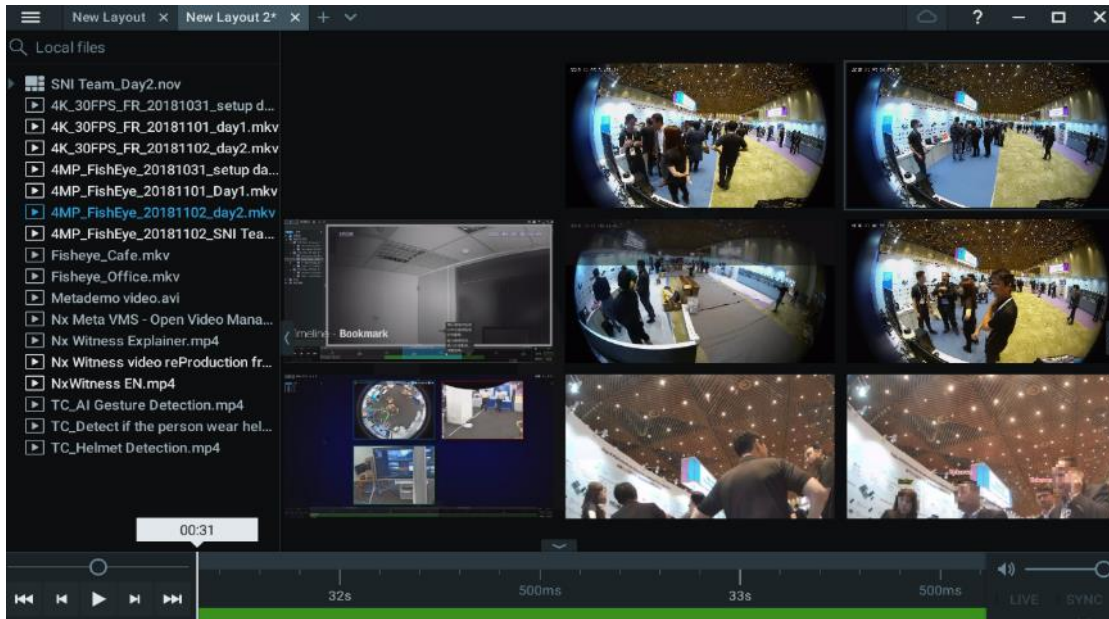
New Layout × New Layout 2* × + ⌄

? — □ ×

Local files

SNI Team_Day2.nov
4K_30FPS_FR_20181031_setup d...
4K_30FPS_FR_20181101_day1.mkv
4K_30FPS_FR_20181102_day2.mkv
4MP_FishEye_20181031_setup da...
4MP_FishEye_20181101_Day1.mkv
4MP_FishEye_20181102_day2.mkv
4MP_FishEye_20181102_SNI Tea...
Fisheye_Cafe.mkv
Fisheye_Office.mkv
Metademo video.avi
Nx Meta VMS - Open Video Mana...
Nx Witness Explainer.mp4
Nx Witness video reProduction fr...
NxWitness EN.mp4
TC_AI Gesture Detection.mp4
TC_Detect if the person wear hel...
TC_Helmet Detection.mp4

Timeline - Bookmark

00:31

32s 500ms 33s 500ms

LIVE SYNC